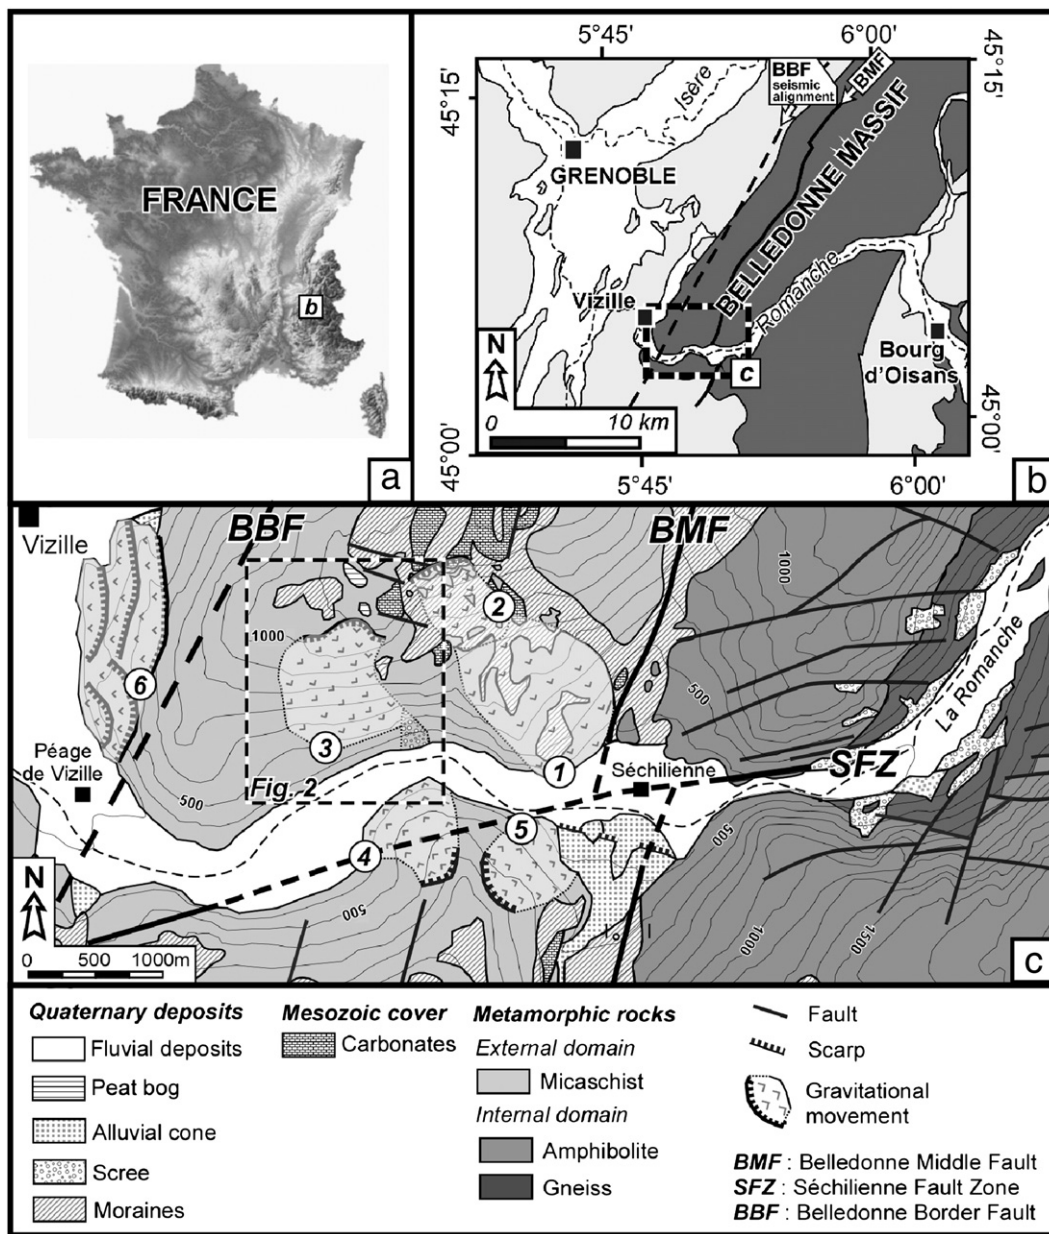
FRANCE

b

a

5°45'

6°00'

45°15'

45°15'

BBF seismic alignment

BMF

Isère

GRENOBLE

BELLEDONNE MASSIF

Romanche

Vizille

Bourg d'Oisans

N

c

0

10 km

45°00'

45°00'

5°45'

6°00'

b

Vizille

BBF

BMF

1000

2

1000

6

500

La Romanche

3

Péage de Vizille

1

Séchilienne

SFZ

Fig. 2

500

5

500

4

500

N

1000

1500

0

500

1000m

c

Quaternary deposits

Fluvial deposits

Peat bog

Alluvial cone

Scree

Moraines

Mesozoic cover

Carbonates

Metamorphic rocks

External domain

Micaschist

Internal domain

Amphibolite

Gneiss

Fault

Scarp

Gravitational movement

BMF : Belledonne Middle Fault

SFZ : Séchilienne Fault Zone

BBF : Belledonne Border Fault